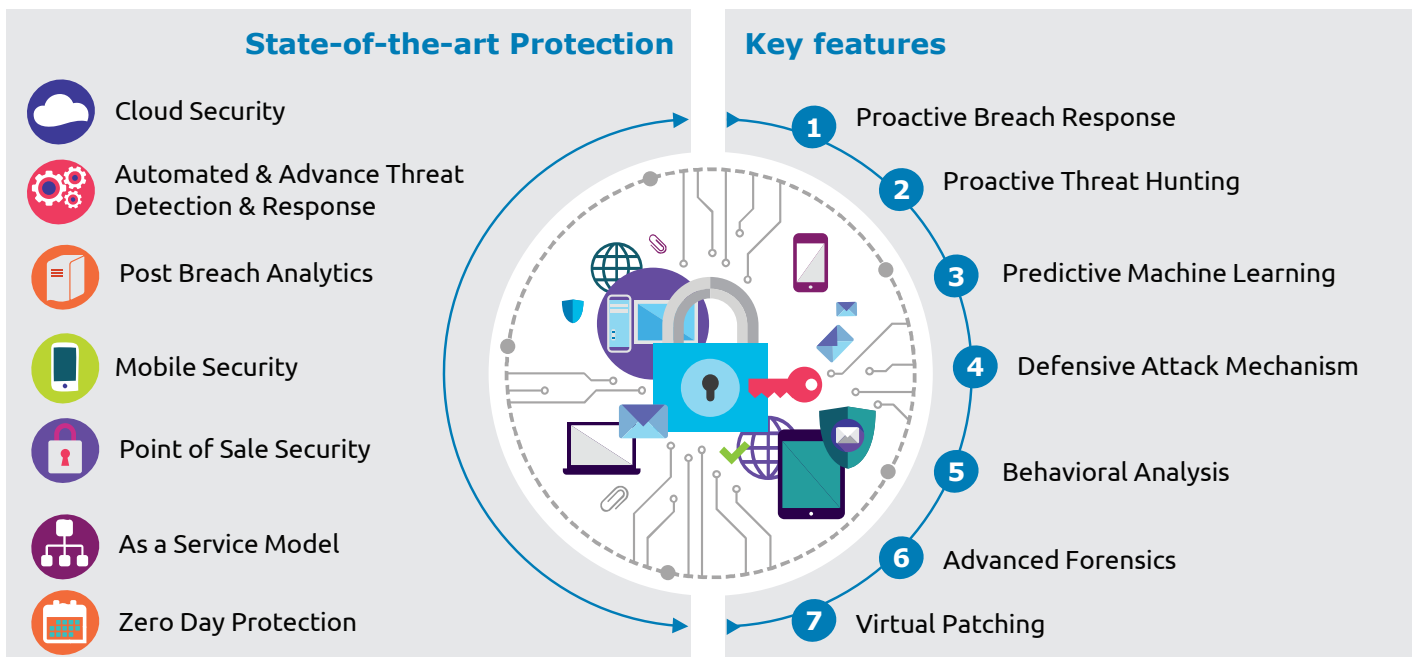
State-of-the-art Protection

Cloud Security

Automated & Advance Threat Detection & Response

Post Breach Analytics

Mobile Security

Point of Sale Security

As a Service Model

Zero Day Protection

Key features

1 Proactive Breach Response

2 Proactive Threat Hunting

3 Predictive Machine Learning

4 Defensive Attack Mechanism

5 Behavioral Analysis

6 Advanced Forensics

7 Virtual Patching